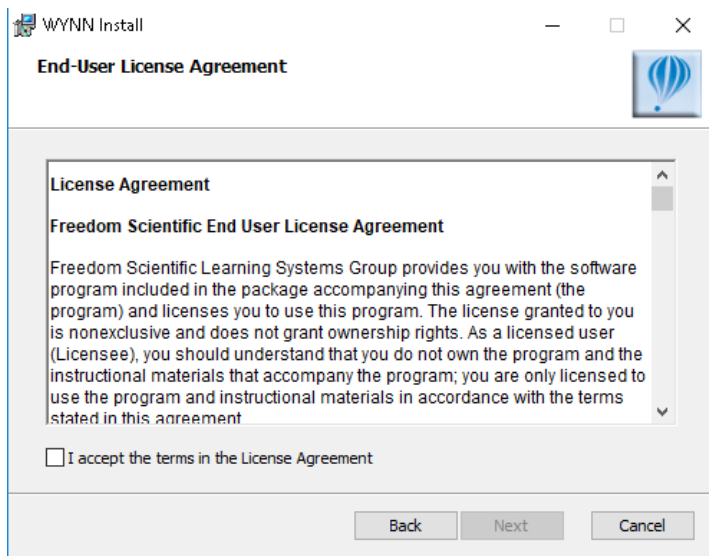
WYNN Install

End-User License Agreement

License Agreement

Freedom Scientific End User License Agreement

Freedom Scientific Learning Systems Group provides you with the software program included in the package accompanying this agreement (the program) and licenses you to use this program. The license granted to you is nonexclusive and does not grant ownership rights. As a licensed user (Licensee), you should understand that you do not own the program and the instructional materials that accompany the program; you are only licensed to use the program and instructional materials in accordance with the terms stated in this agreement

I accept the terms in the License Agreement

Back Next Cancel